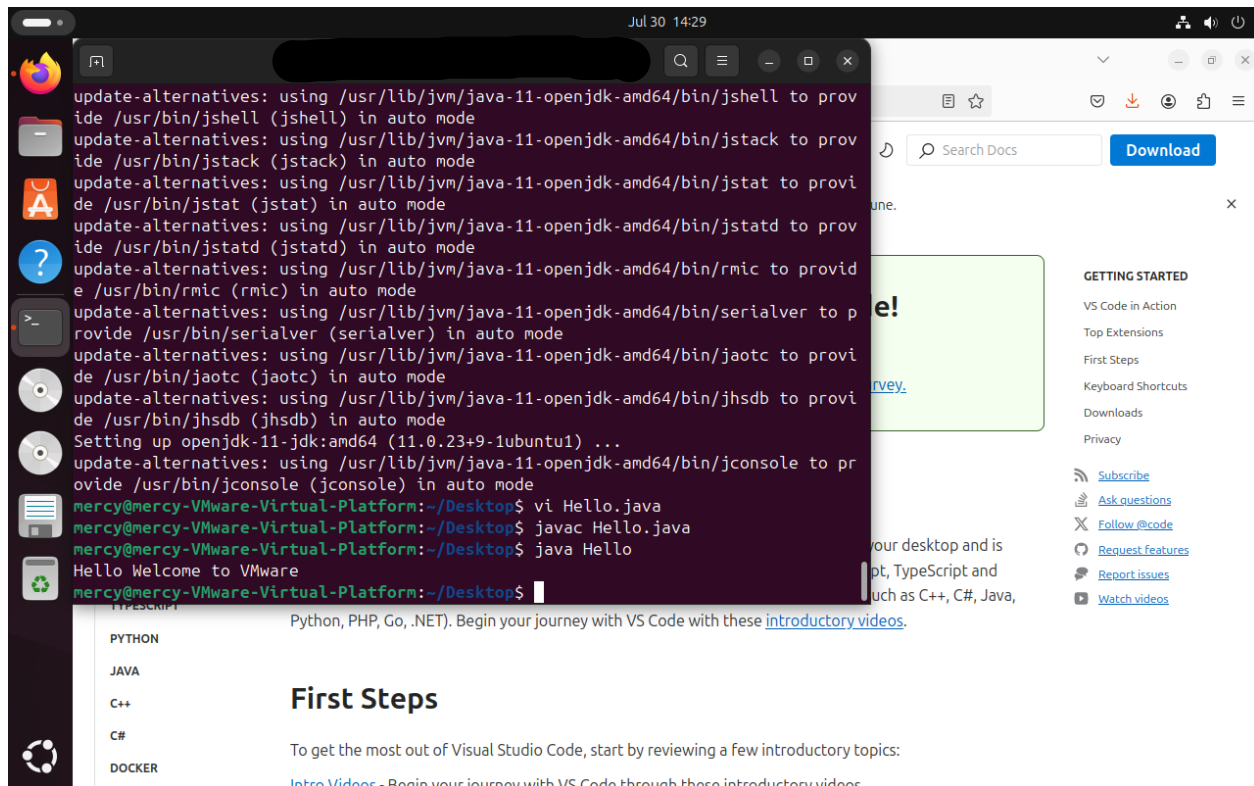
Jul 30 14:29

update-alternatives: using /usr/lib/jvm/java-11-openjdk-amd64/bin/jshell to provide /usr/bin/jshell (jshell) in auto mode
update-alternatives: using /usr/lib/jvm/java-11-openjdk-amd64/bin/jstack to provide /usr/bin/jstack (jstack) in auto mode
update-alternatives: using /usr/lib/jvm/java-11-openjdk-amd64/bin/jstat to provide /usr/bin/jstat (jstat) in auto mode
update-alternatives: using /usr/lib/jvm/java-11-openjdk-amd64/bin/jstatd to provide /usr/bin/jstatd (jstatd) in auto mode
update-alternatives: using /usr/lib/jvm/java-11-openjdk-amd64/bin/rmic to provide /usr/bin/rmic (rmic) in auto mode
update-alternatives: using /usr/lib/jvm/java-11-openjdk-amd64/bin/serialver to provide /usr/bin/serialver (serialver) in auto mode
update-alternatives: using /usr/lib/jvm/java-11-openjdk-amd64/bin/jaotc to provide /usr/bin/jaotc (jaotc) in auto mode
update-alternatives: using /usr/lib/jvm/java-11-openjdk-amd64/bin/jhsdb to provide /usr/bin/jhsdb (jhsdb) in auto mode
Setting up openjdk-11-jdk:amd64 (11.0.23+9-1ubuntu1) ...
update-alternatives: using /usr/lib/jvm/java-11-openjdk-amd64/bin/jconsole to provide /usr/bin/jconsole (jconsole) in auto mode
mercy@mercy-VMware-Virtual-Platform:~/Desktop$ vi Hello.java
mercy@mercy-VMware-Virtual-Platform:~/Desktop$ javac Hello.java
mercy@mercy-VMware-Virtual-Platform:~/Desktop$ java Hello
Hello Welcome to VMware
mercy@mercy-VMware-Virtual-Platform:~/Desktop$

Search Docs
Download
une.
e!
rvey.

GETTING STARTED
VS Code in Action
Top Extensions
First Steps
Keyboard Shortcuts
Downloads
Privacy

Subscribe
Ask questions
Follow @code
Request features
Report issues
Watch videos

TYPESCRIPT
PYTHON
JAVA
C++
C#
DOCKER

your desktop and is
pt, TypeScript and
uch as C++, C#, Java,
Python, PHP, Go, .NET). Begin your journey with VS Code with these introductory videos.

First Steps

To get the most out of Visual Studio Code, start by reviewing a few introductory topics:

Intro Videos - Begin your journey with VS Code through these introductory videos.